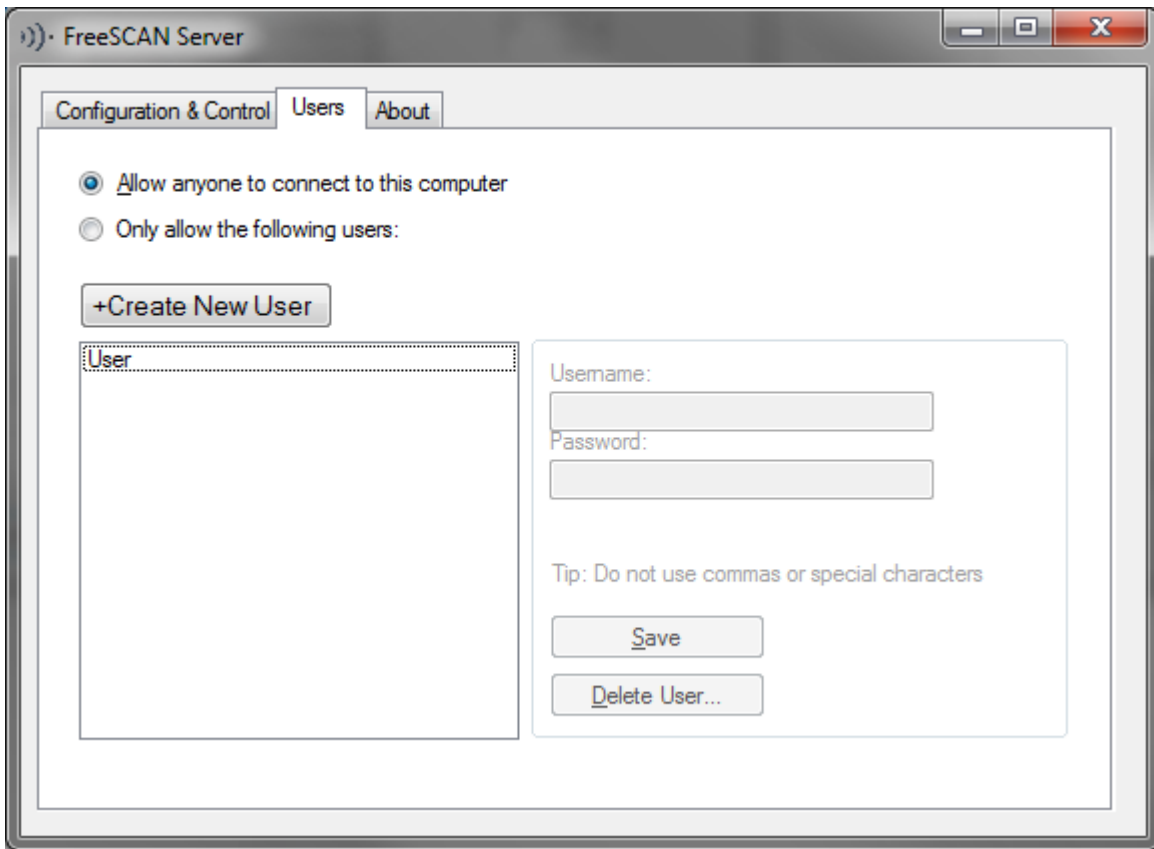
FreeSCAN Server

Configuration & Control
Users
About

Allow anyone to connect to this computer
Only allow the following users:

+Create New User

User

Username:
Password:

Tip: Do not use commas or special characters

Save
Delete User...